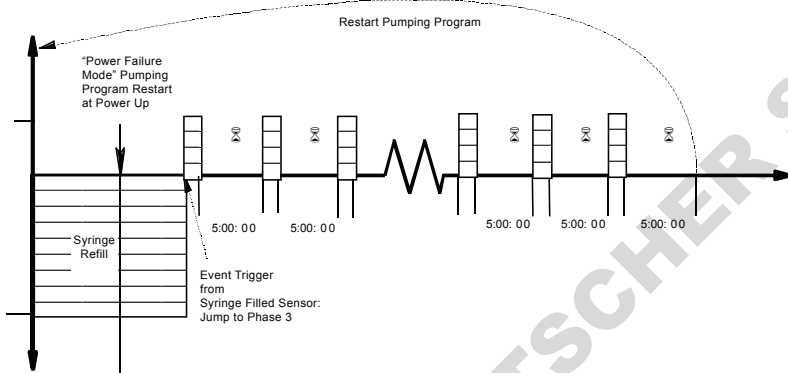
Restart Pumping Program

"Power Failure Mode" Pumping Program Restart at Power Up

Syringe Refill

5:00: 00

5:00: 00

5:00: 00

5:00: 00

5:00: 00

Event Trigger from Syringe Filled Sensor: Jump to Phase 3

SCHER